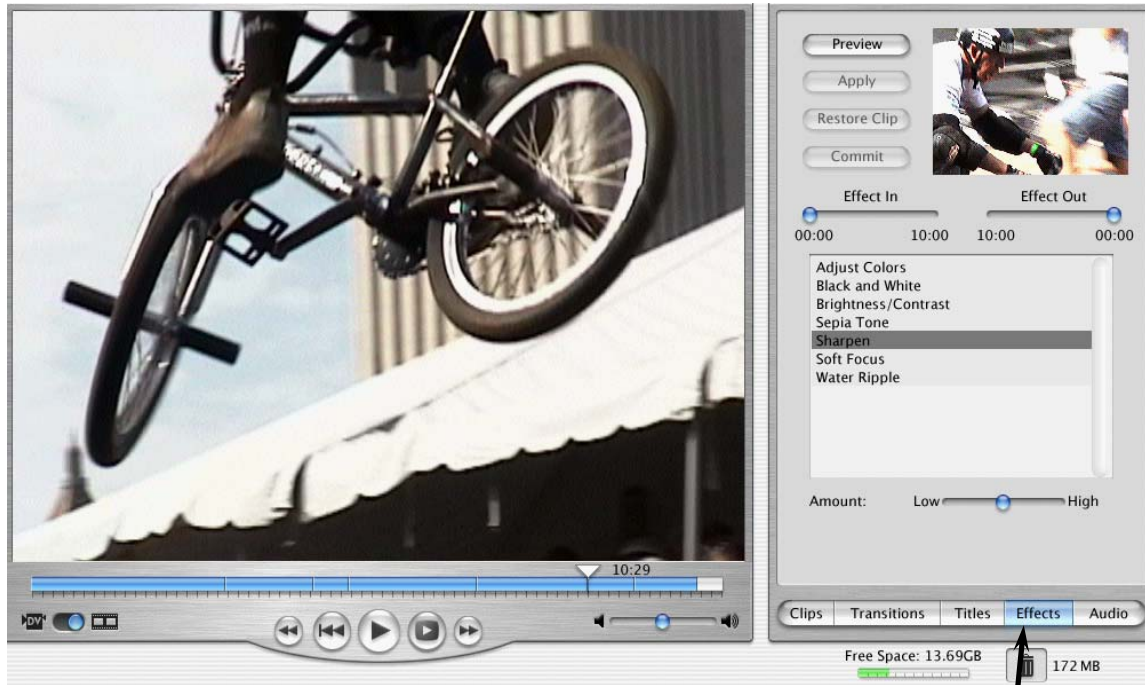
Preview
Apply
Restore Clip
Commit

Effect In
Effect Out
00:00
10:00
10:00
00:00

Adjust Colors
Black and White
Brightness/Contrast
Sepia Tone
Sharpen
Soft Focus
Water Ripple

Amount: Low High

10:29

DV

Clips Transitions Titles Effects Audio

Free Space: 13.69GB
172 MB